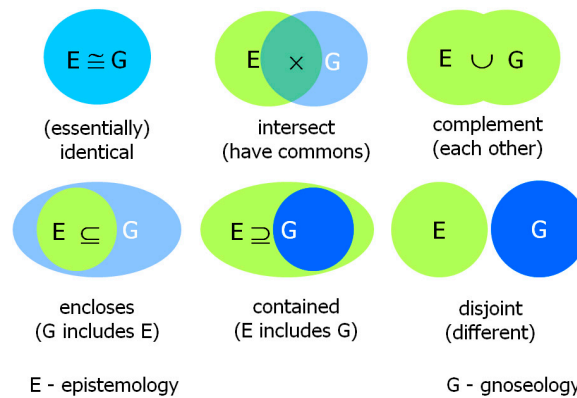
$E \cong G$

(essentially) identical

E $\times$ G

intersect (have commons)

E $\cup$ G

complement (each other)

E $\subseteq$ G

encloses (G includes E)

E $\supseteq$ G

contained (E includes G)

E G

disjoint (different)

E - epistemology

G - gnoseology